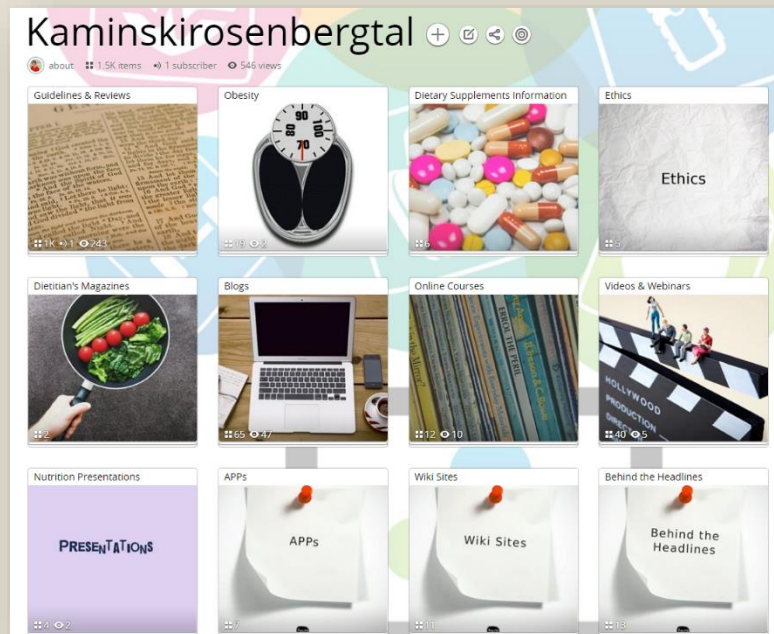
Kaminskirosenbergtal

about 1,5K items 1 subscriber 546 views

Guidelines & Reviews
1K 1 243

Obesity
90 80 100 70
19 2

Dietary Supplements Information
6

Ethics
Ethics
3

Dietitian's Magazines
2

Blogs
65 47

Online Courses
12 10

Videos & Webinars
HOLLYWOOD PRODUCTION DIRECTOR
40 5

Nutrition Presentations
PRESENTATIONS
4 2

APPs
APPs
7

Wiki Sites
Wiki Sites
11

Behind the Headlines
Behind the Headlines
13